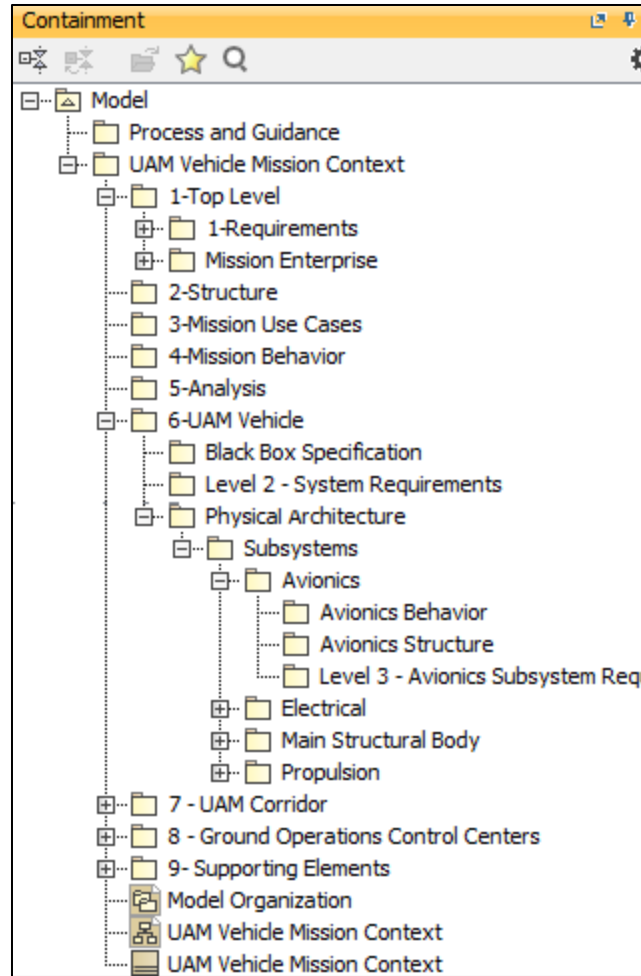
Containment

Model
Process and Guidance
UAM Vehicle Mission Context
1-Top Level
1-Requirements
Mission Enterprise
2-Structure
3-Mission Use Cases
4-Mission Behavior
5-Analysis
6-UAM Vehicle
Black Box Specification
Level 2 - System Requirements
Physical Architecture
Subsystems
Avionics
Avionics Behavior
Avionics Structure
Level 3 - Avionics Subsystem Req
Electrical
Main Structural Body
Propulsion
7 - UAM Corridor
8 - Ground Operations Control Centers
9- Supporting Elements
Model Organization
UAM Vehicle Mission Context
UAM Vehicle Mission Context